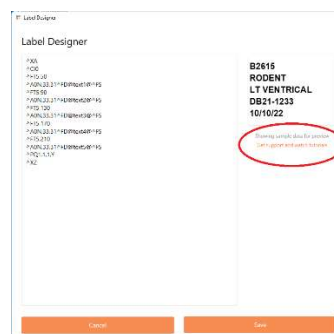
Label Designer

Label Designer

^XA
^CI0
^FT5,50
^A0N,28,31^FD@text1@^FS
^FT5,90
^A0N,28,31^FD@text2@^FS
^FT5,130
^A0N,28,31^FD@text3@^FS
^FT5,170
^A0N,28,31^FD@text4@^FS
^FT5,210
^A0N,28,31^FD@text5@^FS
^PQ1,0,1,Y
^XZ

B2615
RODENT
LT VENTRICAL
DB21-1233
10/10/22

Showing sample data for preview
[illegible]

Cancel

Save